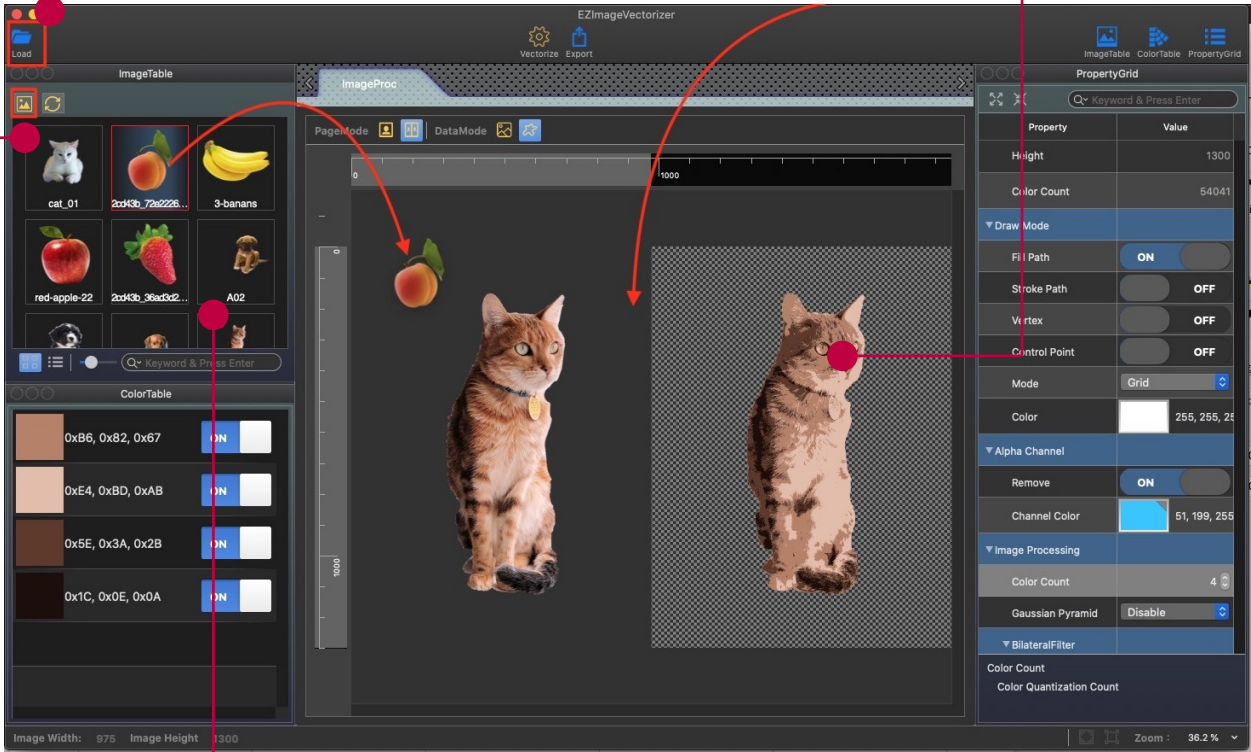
EZImageVectorizer

Load

Vectorize Export

ImageTable ColorTable PropertyGrid

ImageTable

cat_01
2cd43b_72e2226...
3-banans
red-apple-22
2cd43b_36ad3d2...
A02

Q~ Keyword & Press Enter

ColorTable

0xB6, 0x82, 0x67 ON
0xE4, 0xBD, 0xAB ON
0x5E, 0x3A, 0x2B ON
0x1C, 0x0E, 0x0A ON

ImageProc

PageMode DataMode

0
1000
0
1000

PropertyGrid

Q~ Keyword & Press Enter

| Property | Value |
|---|---|
| Height | 1300 |
| Color Count | 54041 |
| ▼Draw Mode | |
| Fill Path | ON |
| Stroke Path | OFF |
| Vertex | OFF |
| Control Point | OFF |
| Mode | Grid |
| Color | 255, 255, 25 |
| ▼Alpha Channel | |
| Remove | ON |
| Channel Color | 51, 199, 255 |
| ▼Image Processing | |
| Color Count | 4 |
| Gaussian Pyramid | Disable |
| ▼BilateralFilter | |

Color Count
Color Quantization Count

Image Width: 975 Image Height 1300

Zoom : 36.2 %